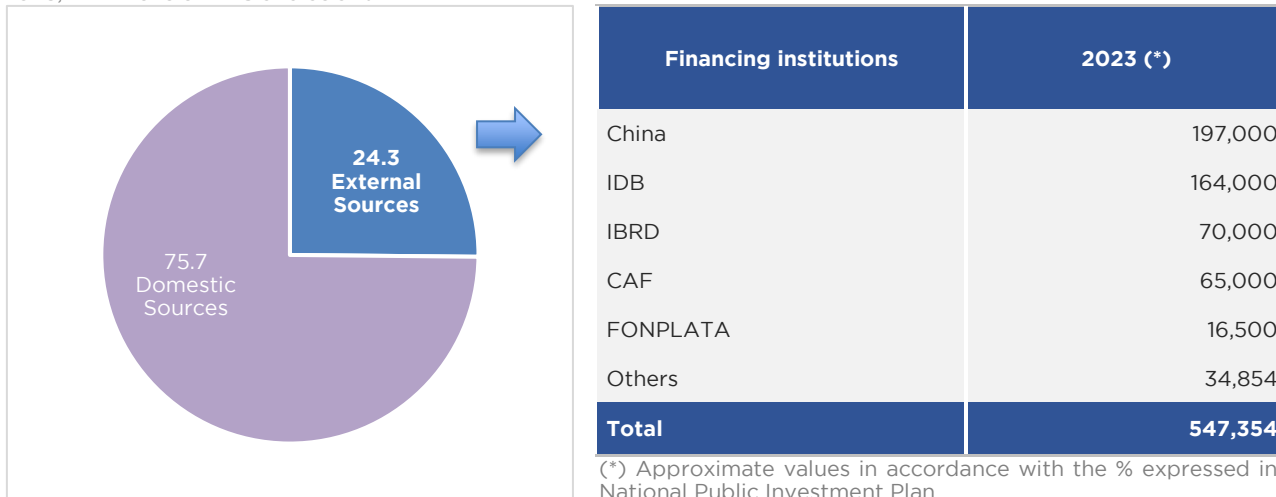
24.3
External
Sources

75.7
Domestic
Sources

| Financing institutions | 2023 (*) |
|---|---|
| China | 197,000 |
| IDB | 164,000 |
| IBRD | 70,000 |
| CAF | 65,000 |
| FONPLATA | 16,500 |
| Others | 34,854 |
| Total | 547,354 |

(*) Approximate values in accordance with the % expressed in National Public Investment Plan